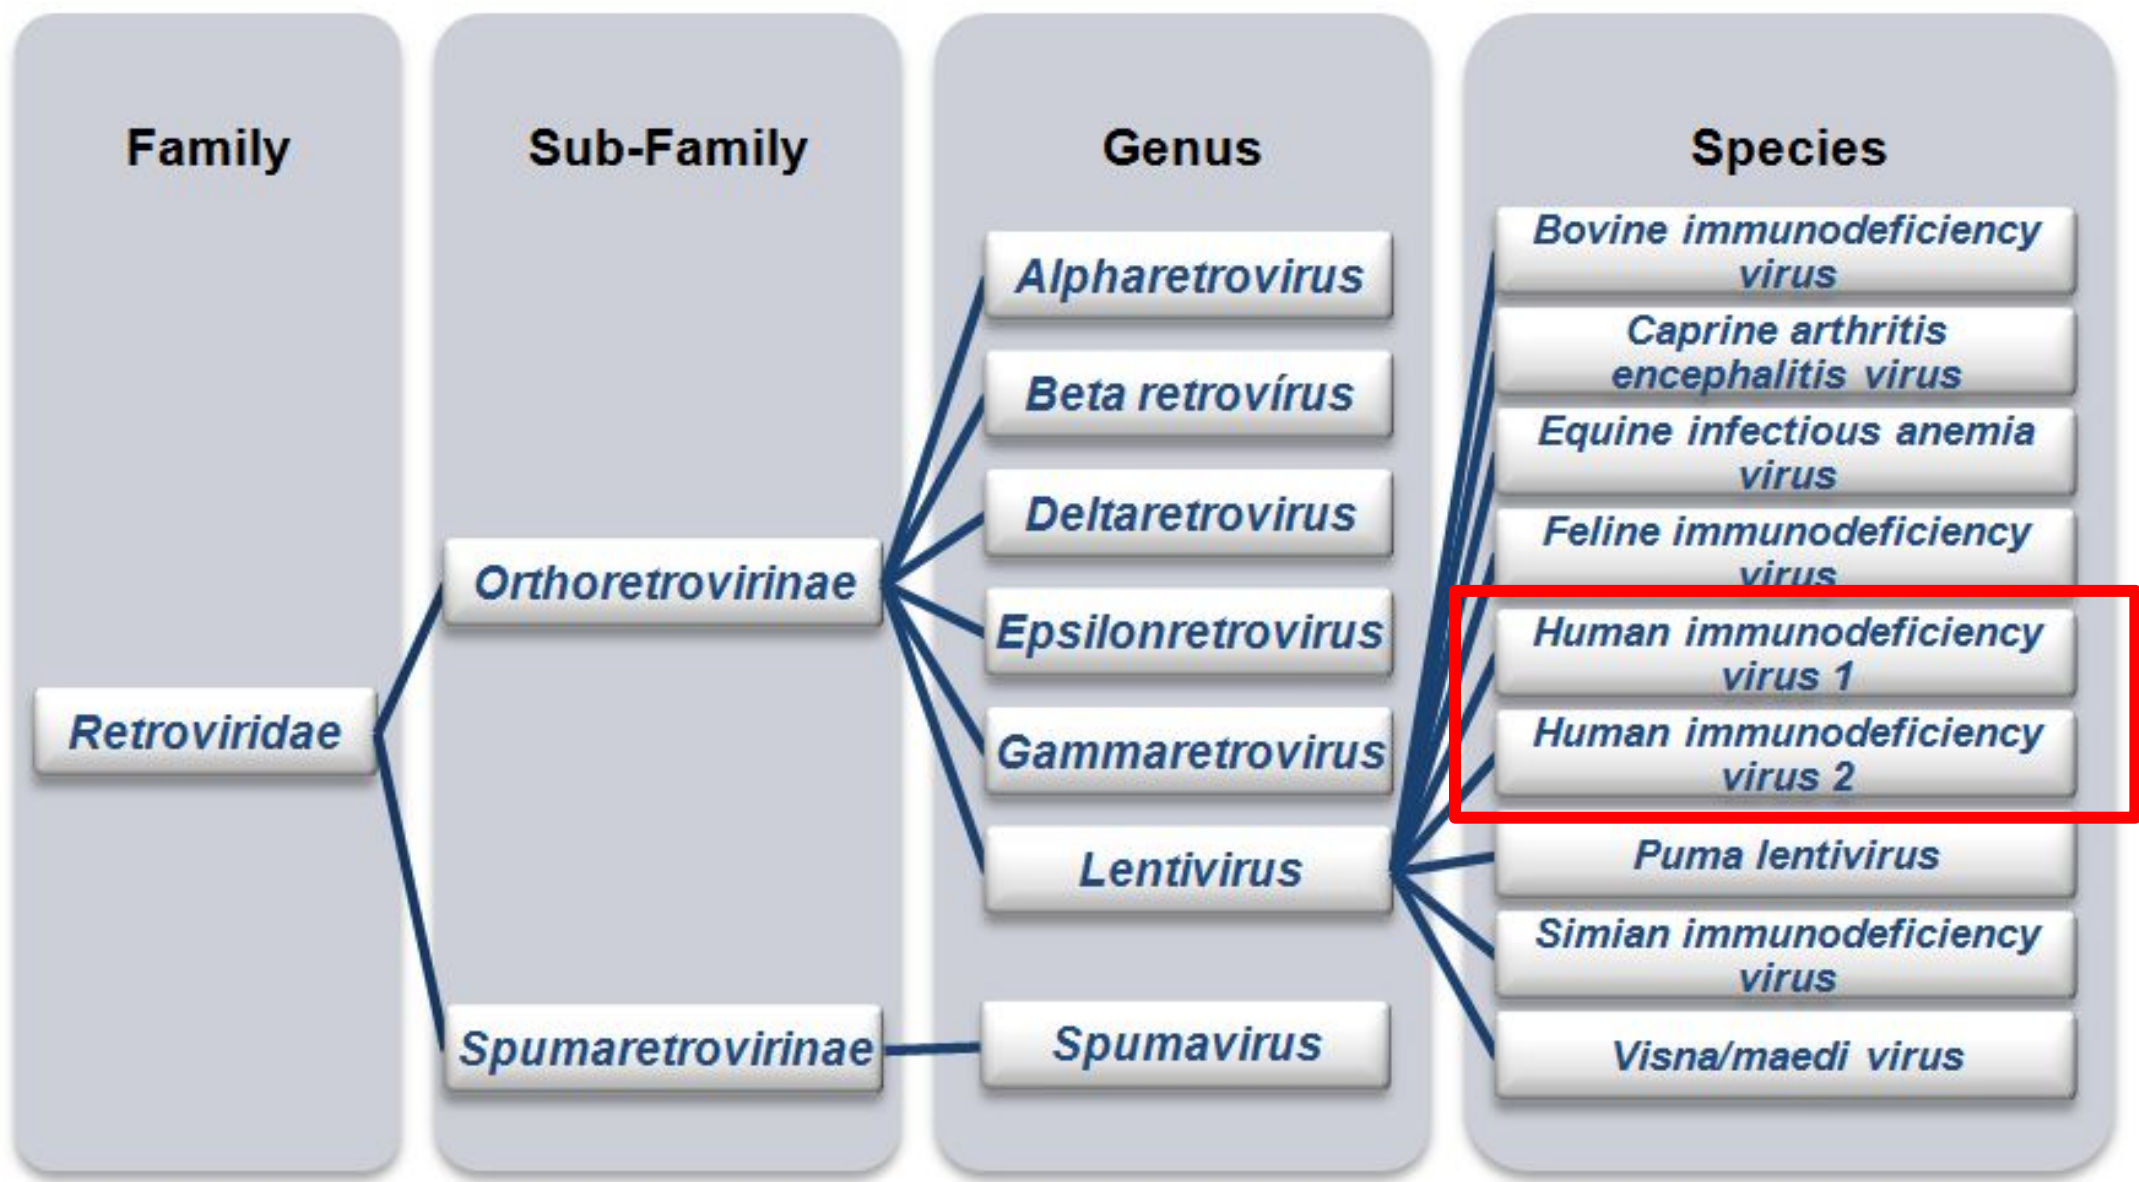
Family

Retroviridae

Sub-Family

Orthoretrovirinae

Spumaretrovirinae

Genus

Alpharetrovirus

Beta retrovírus

Deltaretrovirus

Epsilonretrovirus

Gammaretrovirus

Lentivirus

Spumavirus

Species

Bovine immunodeficiency virus

Caprine arthritis encephalitis virus

Equine infectious anemia virus

Feline immunodeficiency virus

Human immunodeficiency virus 1

Human immunodeficiency virus 2

Puma lentivirus

Simian immunodeficiency virus

Visna/maedi virus